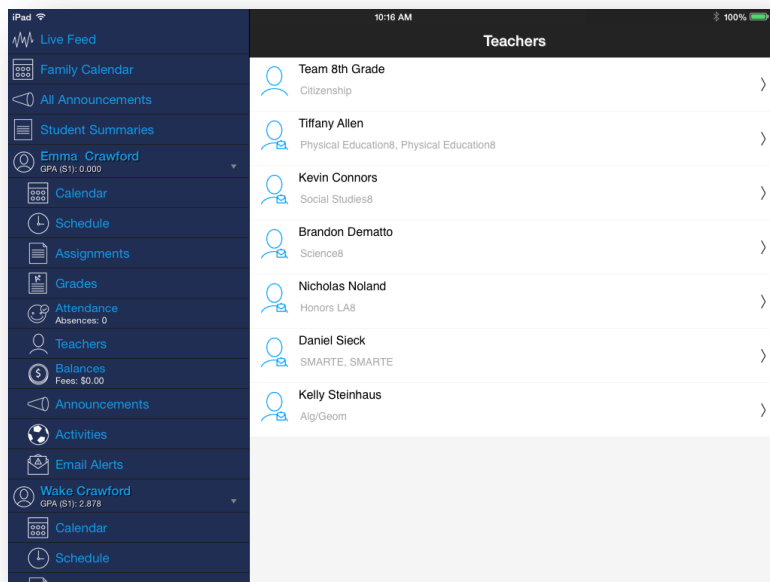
iPad
10:16 AM
100%

Live Feed
Family Calendar
All Announcements
Student Summaries
Emma Crawford
GPA (S1): 0.000
Calendar
Schedule
Assignments
Grades
Attendance
Absences: 0
Teachers
Balances
Fees: $0.00
Announcements
Activities
Email Alerts
Wake Crawford
GPA (S1): 2.878
Calendar
Schedule

Teachers

Team 8th Grade
Citizenship

Tiffany Allen
Physical Education8, Physical Education8

Kevin Connors
Social Studies8

Brandon Dematto
Science8

Nicholas Noland
Honors LA8

Daniel Sieck
SMARTE, SMARTE

Kelly Steinhaus
Alg/Geom